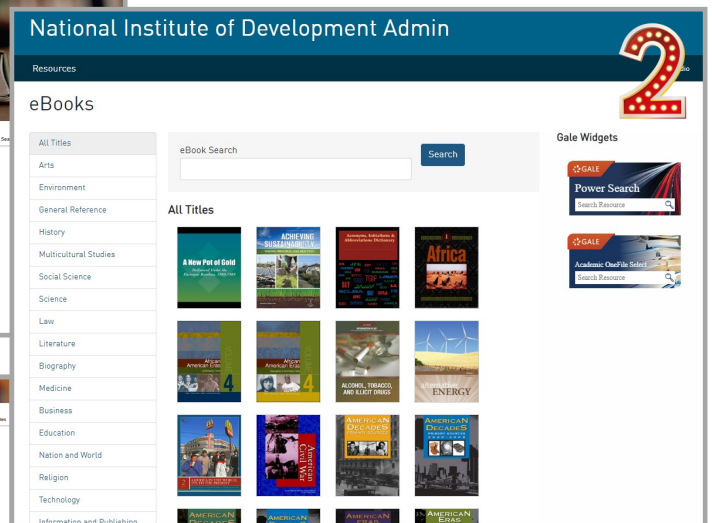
National Institute of Development Admin

Resources

2

eBooks

All Titles
Arts
Environment
General Reference
History
Multicultural Studies
Social Science
Science
Law
Literature
Biography
Medicine
Business
Education
Nation and World
Religion
Technology
Information and Publishing

eBook Search

Search

All Titles

A New Pot of Gold

ACHIEVING SUSTAINABILITY

Acronyms, Initialisms & Abbreviations Dictionary

Africa

African American Eras 4

African American Eras 4

ALCOHOL, TOBACCO, AND ILLICIT DRUGS

ALTERNATIVE ENERGY

American Civil War

AMERICAN DECADES

AMERICAN DECADES

AMERICAN DECADES

AMERICAN

AMERICAN ERAS

AMERICAN ERAS

Gale Widgets

GALE
Power Search
Search Resource

GALE
Academic OneFile Select
Search Resource